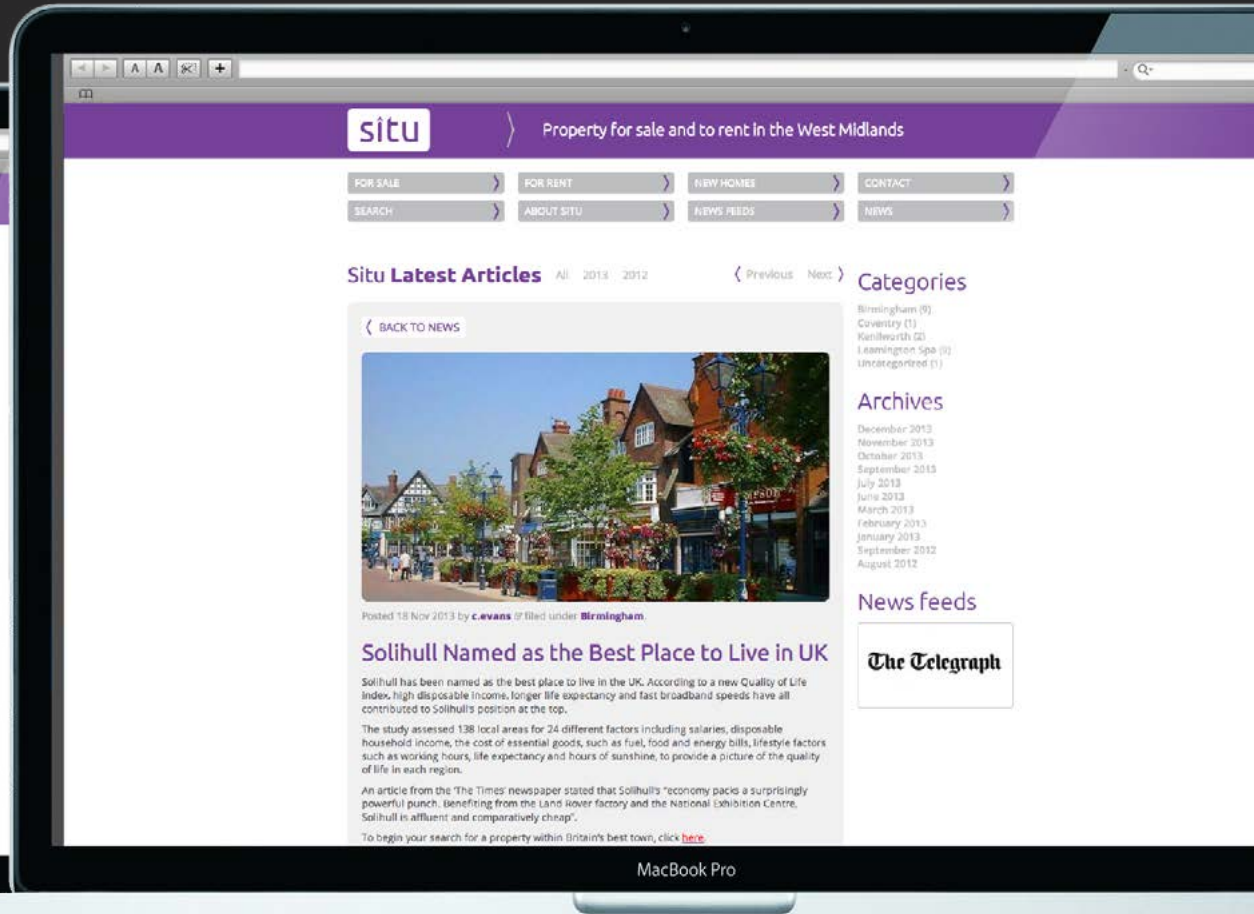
A A +

situ

Property for sale and to rent in the West Midlands

FOR SALE
FOR RENT
NEW HOMES
CONTACT
SEARCH
ABOUT SITU
NEWS FEEDS
NEWS

Situ Latest Articles All 2013 2012

Previous Next

BACK TO NEWS

Posted 18 Nov 2013 by c.evans & filed under Birmingham.

Solihull Named as the Best Place to Live in UK

Solihull has been named as the best place to live in the UK. According to a new Quality of Life index, high disposable income, longer life expectancy and fast broadband speeds have all contributed to Solihull's position at the top.

The study assessed 138 local areas for 24 different factors including salaries, disposable household income, the cost of essential goods, such as fuel, food and energy bills, lifestyle factors such as working hours, life expectancy and hours of sunshine, to provide a picture of the quality of life in each region.

An article from the 'The Times' newspaper stated that Solihull's "economy packs a surprisingly powerful punch. Benefiting from the Land Rover factory and the National Exhibition Centre, Solihull is affluent and comparatively cheap".

To begin your search for a property within Britain's best town, click here.

Categories

Birmingham (9)
Coventry (1)
Kenilworth (2)
Leamington Spa (9)
Uncategorized (1)

Archives

December 2013
November 2013
October 2013
September 2013
July 2013
June 2013
March 2013
February 2013
January 2013
September 2012
August 2012

News feeds

The Telegraph

MacBook Pro